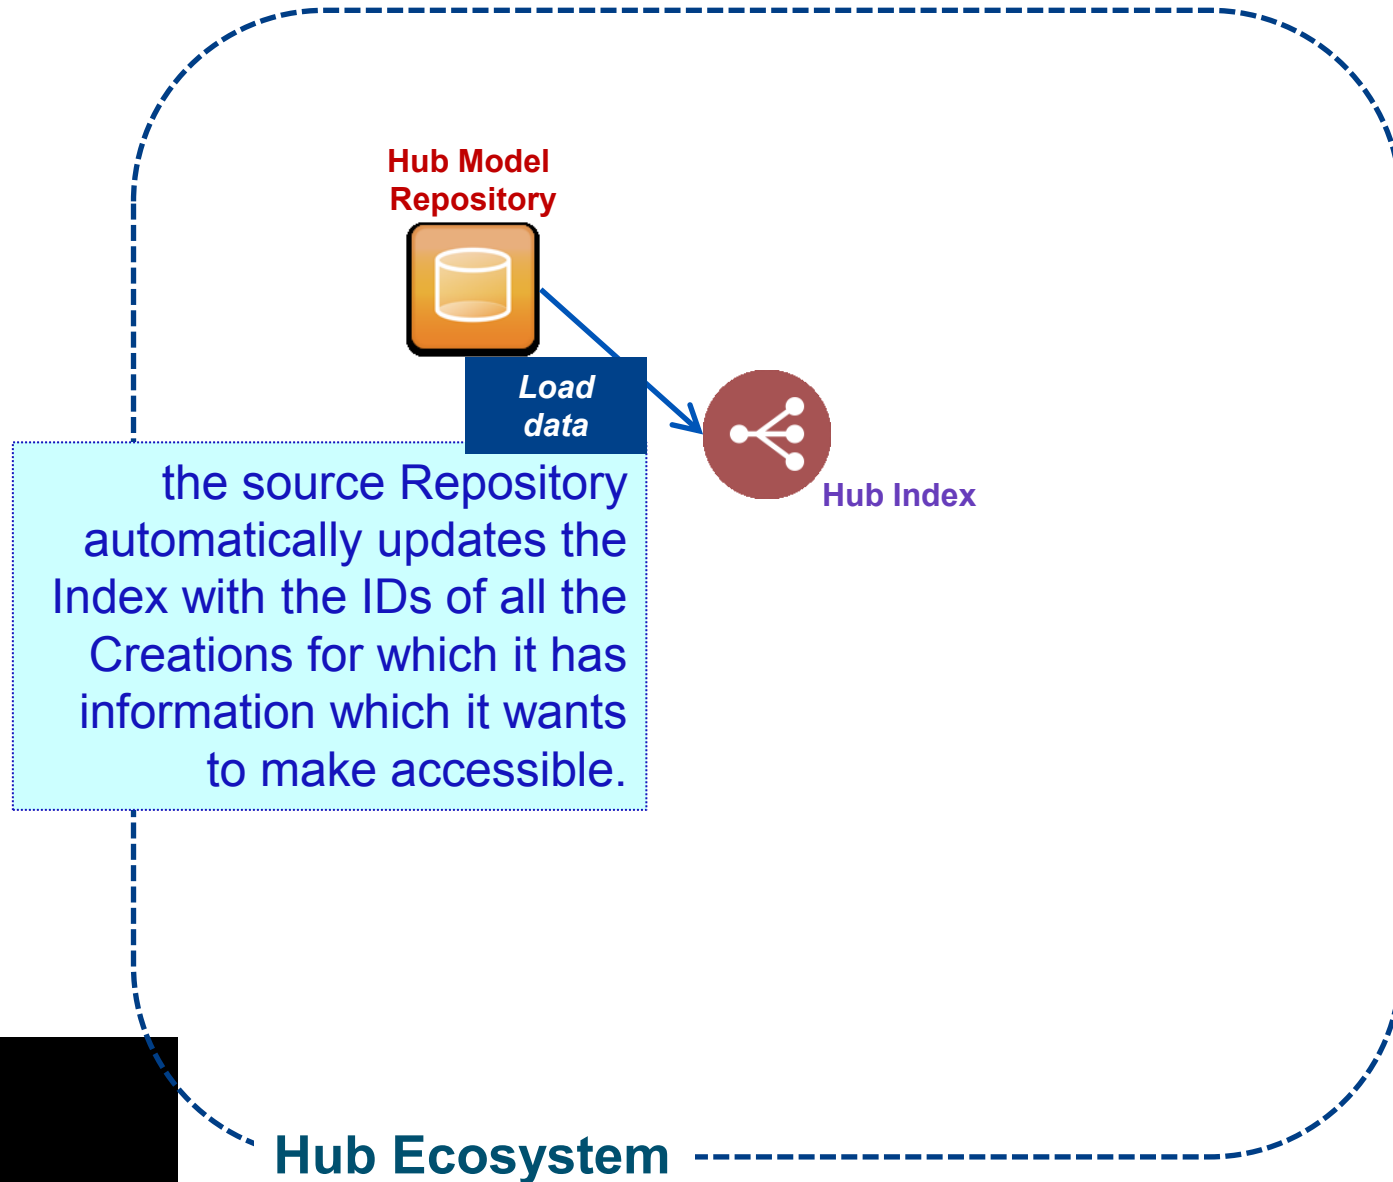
Hub Model Repository

Load data

Hub Index

the source Repository automatically updates the Index with the IDs of all the Creations for which it has information which it wants to make accessible.

Hub Ecosystem